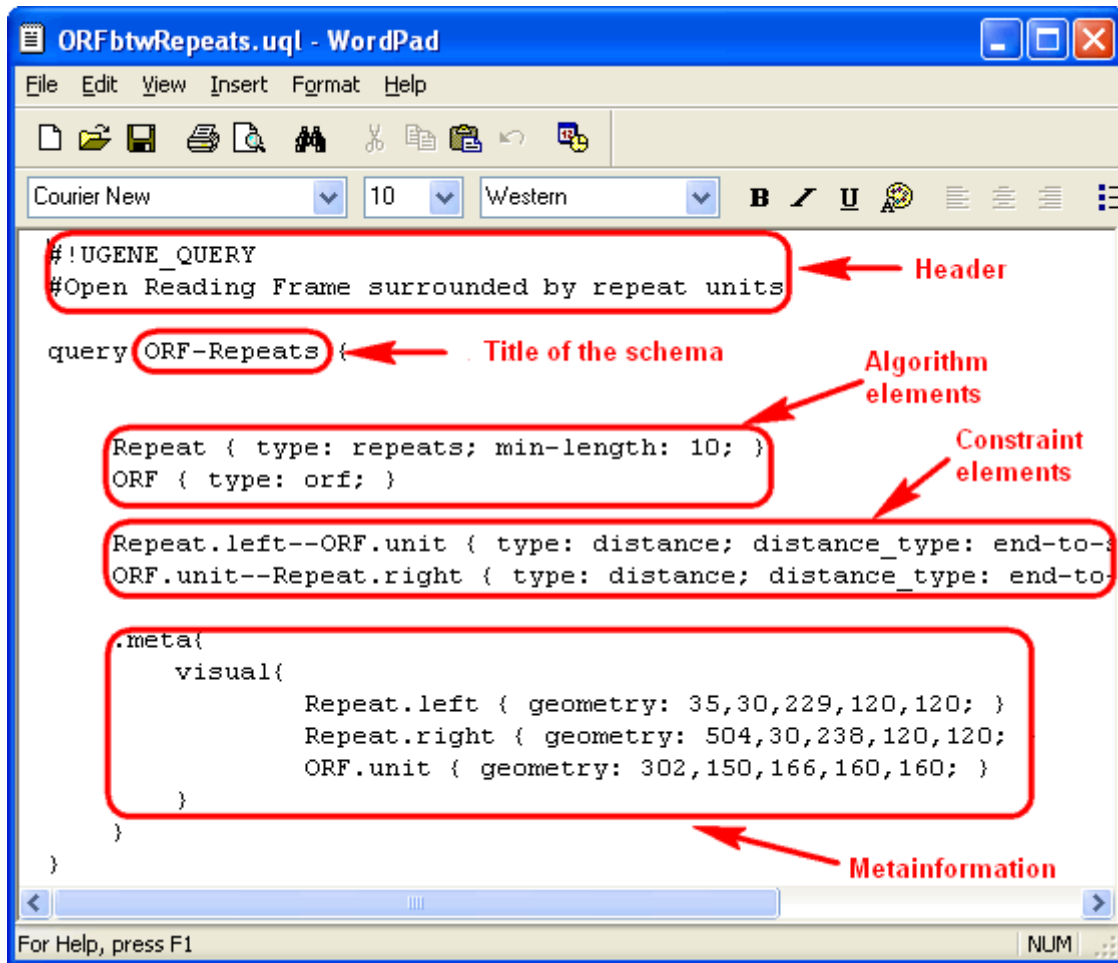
ORFbtwRepeats.uql - WordPad

File Edit View Insert Format Help

Courier New 10 Western

B / U

#!UGENE_QUERY
#Open Reading Frame surrounded by repeat units

Header

query ORF-Repeats {

Title of the schema

Algorithm elements

Repeat { type: repeats; min-length: 10; }
ORF { type: orf; }

Constraint elements

Repeat.left--ORF.unit { type: distance; distance_type: end-to-s
ORF.unit--Repeat.right { type: distance; distance_type: end-to-

.meta{
visual{
Repeat.left { geometry: 35,30,229,120,120; }
Repeat.right { geometry: 504,30,238,120,120;
ORF.unit { geometry: 302,150,166,160,160; }
}
}
}

Metainformation

For Help, press F1

NUM